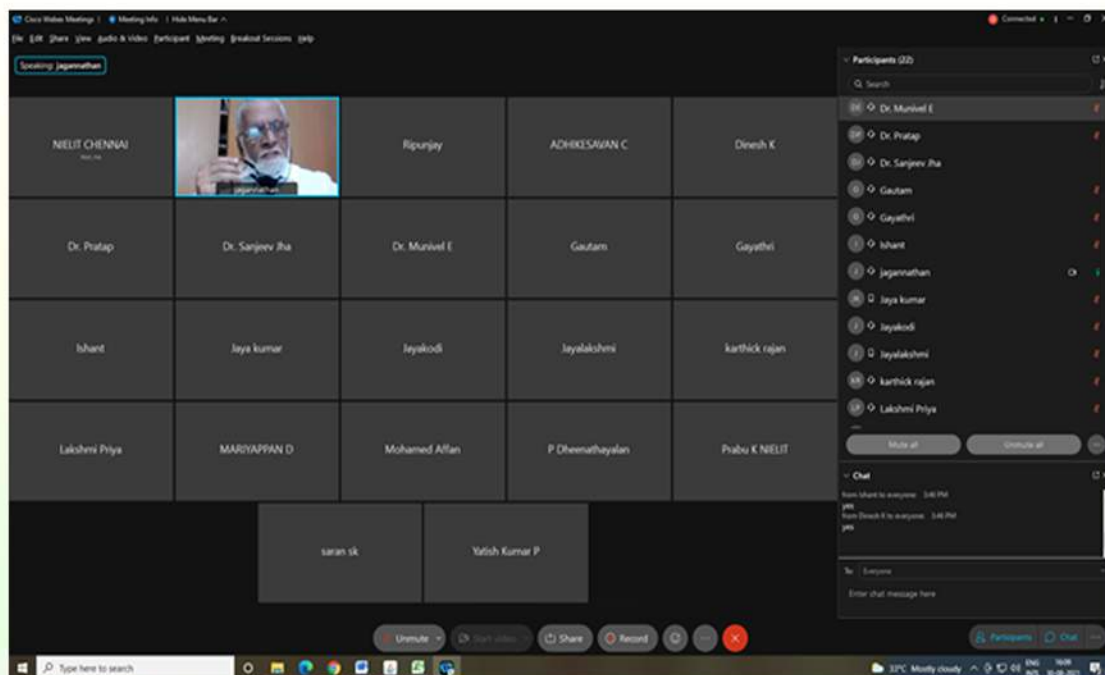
Cisco Webex Meetings | Meeting Info | Hide Menu Bar

Connected

File Edit Share View Audio & Video Participant Meeting Breakout Sessions Help

Speaking: jagannathan

NIELIT CHENNAI

jagannathan

Ripunjay

ADHIKESAVAN C

Dinesh K

Dr. Pratap

Dr. Sanjeev Jha

Dr. Munivel E

Gautam

Gayathri

Ishant

Jaya kumar

Jayakodi

Jayalakshmi

karthick rajan

Lakshmi Priya

MARIYAPPAN D

Mohamed Affan

P Dheenathayalan

Prabu K NIELIT

saran sk

Yatish Kumar P

Participants (22)

Search

Dr. Munivel E

Dr. Pratap

Dr. Sanjeev Jha

Gautam

Gayathri

Ishant

jagannathan

Jaya kumar

Jayakodi

Jayalakshmi

karthick rajan

Lakshmi Priya

Mute all

Unmute all

Chat

from Ishant to everyone: 3:46 PM

yes

from Dinesh K to everyone: 3:46 PM

yes

To: Everyone

Enter chat message here

Unmute

Start video

Share

Record

Participants

Chat

Type here to search

33°C Mostly cloudy

ENG